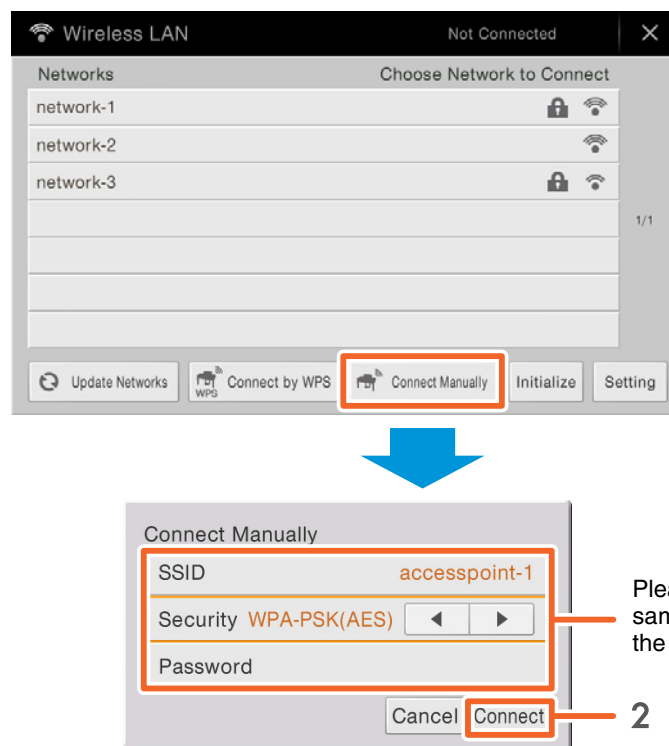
Wireless LAN

Not Connected

Networks

Choose Network to Connect

network-1

network-2

network-3

1/1

Update Networks

WPS

Connect by WPS

Connect Manually

Initialize

Setting

Connect Manually

SSID

accesspoint-1

Security

WPA-PSK(AES)

Password

Cancel

Connect

Plea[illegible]

sam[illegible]

the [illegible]

2